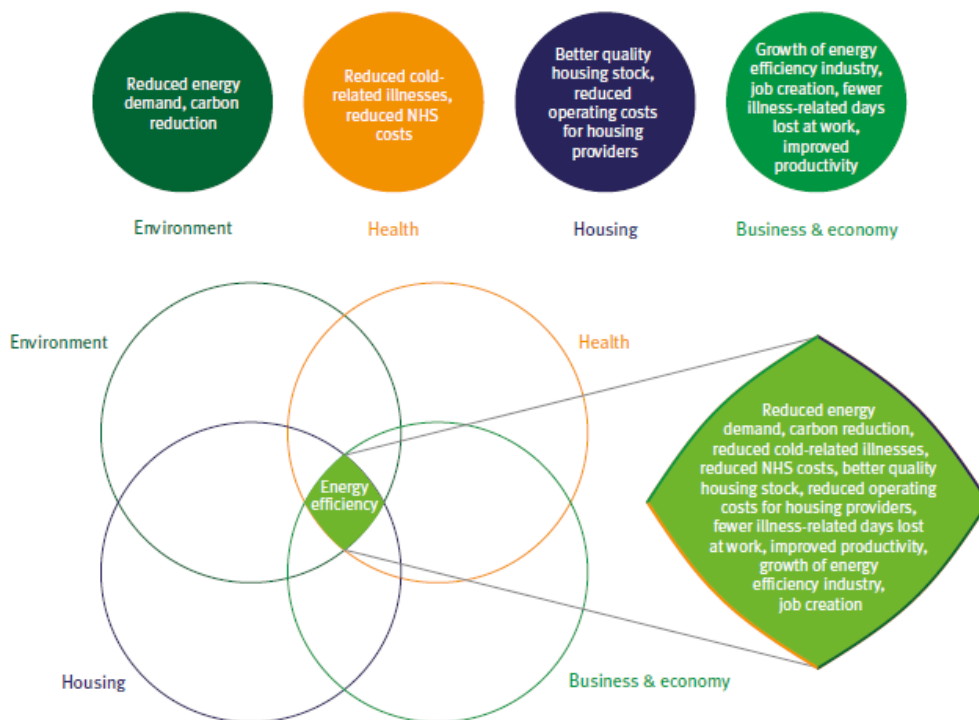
Reduced energy demand, carbon reduction

Environment

Reduced cold-related illnesses, reduced NHS costs

Health

Better quality housing stock, reduced operating costs for housing providers

Housing

Growth of energy efficiency industry, job creation, fewer illness-related days lost at work, improved productivity

Business & economy

Environment

Health

Energy efficiency

Reduced energy demand, carbon reduction, reduced cold-related illnesses, reduced NHS costs, better quality housing stock, reduced operating costs for housing providers, fewer illness-related days lost at work, improved productivity, growth of energy efficiency industry, job creation

Housing

Business & economy